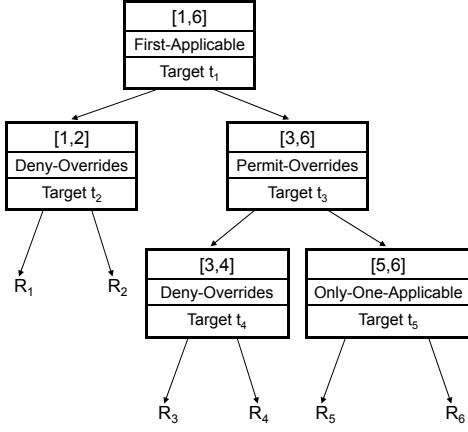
[1,6]
First-Applicable
Target $t_1$

[1,2]
Deny-Overrides
Target $t_2$

[3,6]
Permit-Overrides
Target $t_3$

$R_1$

$R_2$

[3,4]
Deny-Overrides
Target $t_4$

[5,6]
Only-One-Applicable
Target $t_5$

$R_3$

$R_4$

$R_5$

$R_6$